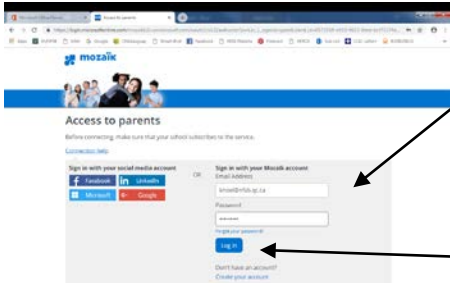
mozaik

Access to parents

Before connecting, make sure that your school subscribes to the service.

Connection help

Sign in with your social media account

Facebook

LinkedIn

Microsoft

Google

OR

Sign in with your Mozaik account

Email Address

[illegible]@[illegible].qc.ca

Password

••••••••

Forgot your password?

Log in

Don't have an account?

Create your account